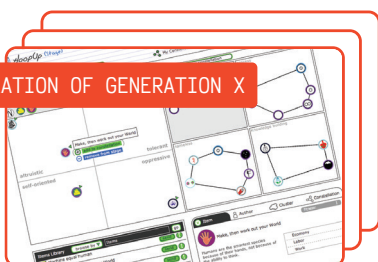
ATION OF GENERATION X

loopUp

Make, then work out your world

altruistic

tolerant

oppressive

self-adapted

Author

Cluster

Item

Make, then work out your world

Humans are the smartest species because of their brain, not because of the ability to think.

Economy

Labor

Work

Game Library